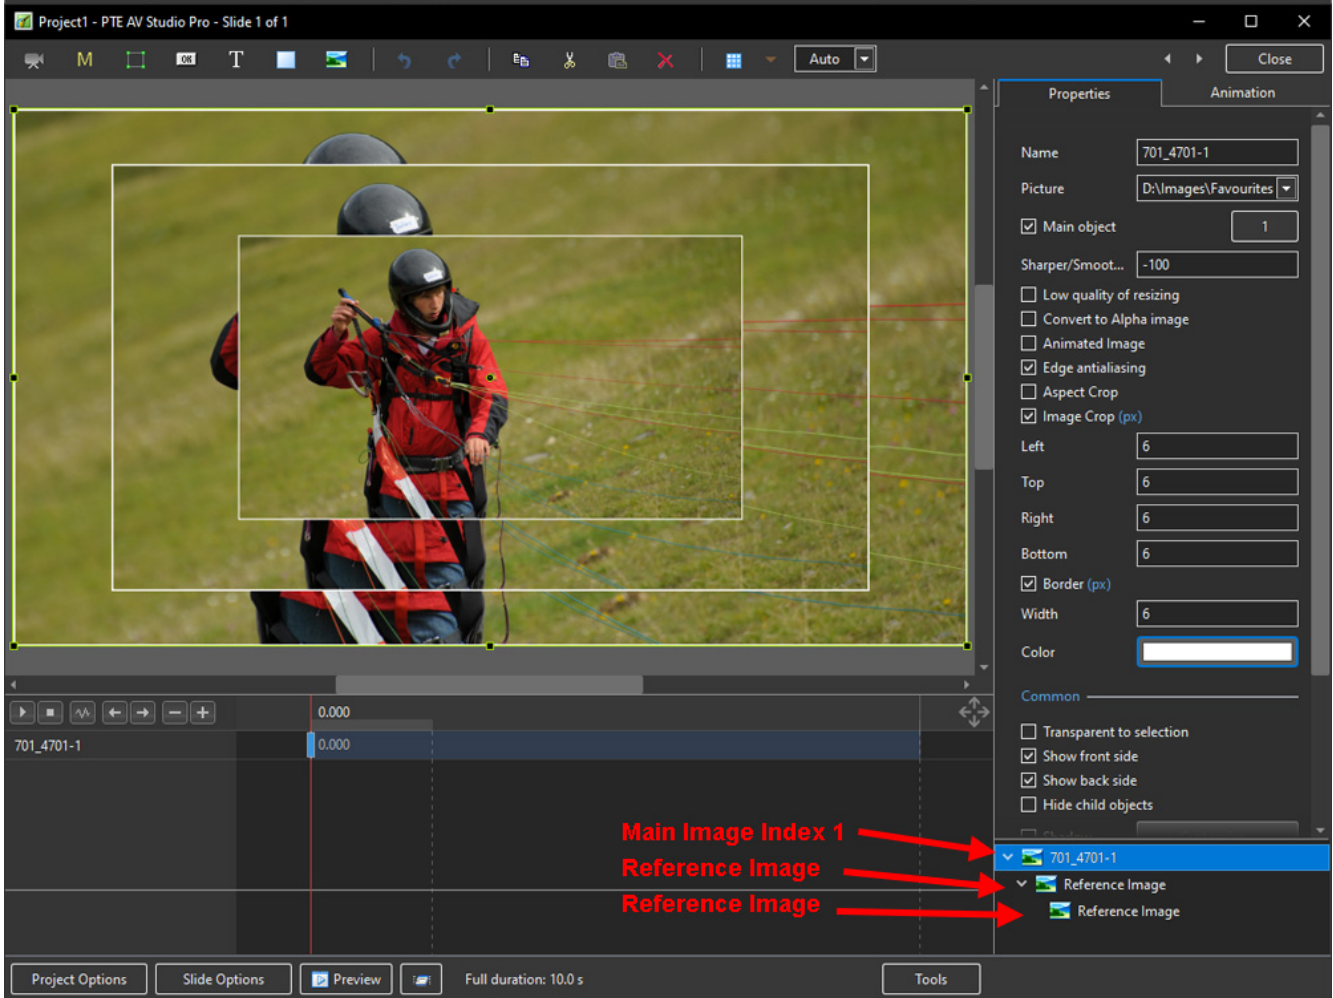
Project1 - PTE AV Studio Pro - Slide 1 of 1

M T Auto Close

Properties Animation

Name 701_4701-1
Picture D:\Images\Favourites
Main object 1
Sharper/Smoot... -100
Low quality of resizing
Convert to Alpha image
Animated Image
Edge antialiasing
Aspect Crop
Image Crop (px)
Left 6
Top 6
Right 6
Bottom 6
Border (px)
Width 6
Color

Common

Transparent to selection
Show front side
Show back side
Hide child objects

0.000
701_4701-1 0.000

Main Image Index 1
Reference Image
Reference Image

701_4701-1
Reference Image
Reference Image

Project Options Slide Options Preview Full duration: 10.0 s Tools